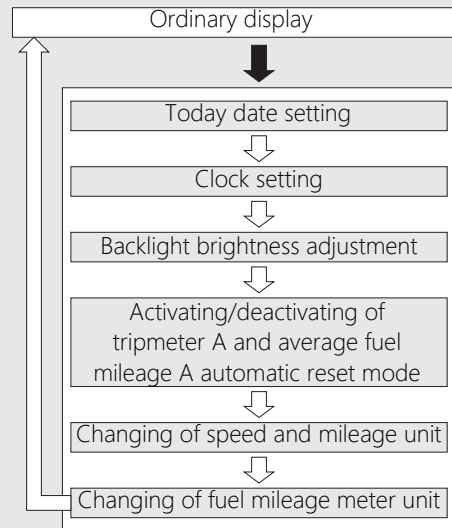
Ordinary display

Today date setting

Clock setting

Backlight brightness adjustment

Activating/deactivating of tripmeter A and average fuel mileage A automatic reset mode

Changing of speed and mileage unit

Changing of fuel mileage meter unit